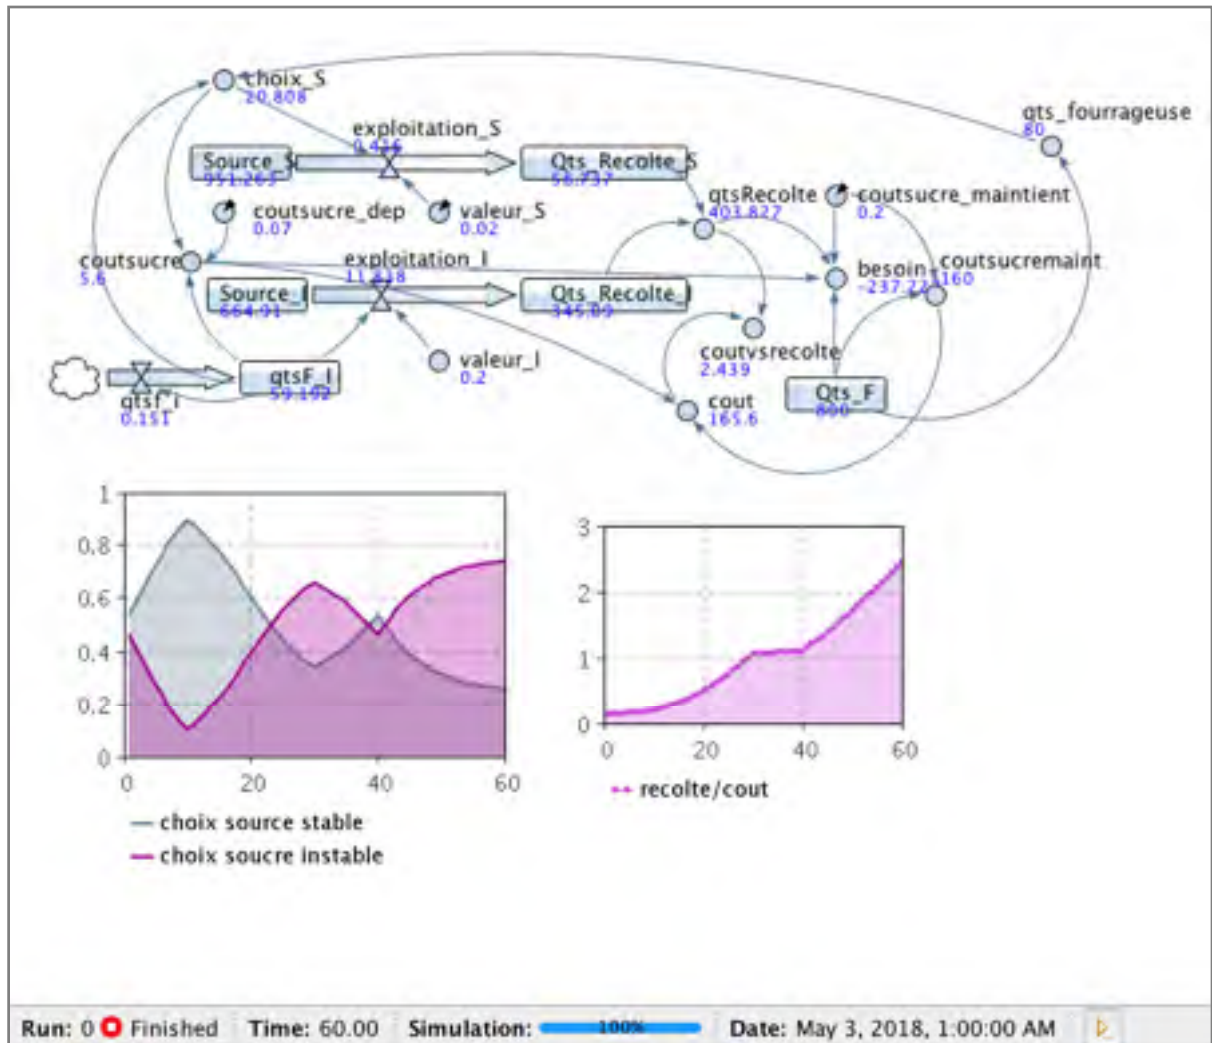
choix_S
20.808

exploitation_S
0.416

Source_S
951.265

Qts_Recolte_S
58.737

qts_fourrageuse
80

gtsRecolte
403.827

coutsucre_maintient
0.2

coutsucre_dep
0.07

valeur_S
0.02

coutsucre
5.6

exploitation_I
11.818

besoin
-237.22

coutsucremaint
1160

Source_I
664.91

Qts_Recolte_I
345.09

coutvsrecolte
2.439

valeur_I
0.2

qtsF_I
59.192

qtsF_i
0.151

cout
165.6

Qts_F
800

1
0.8
0.6
0.4
0.2
0
0
20
40
60

— choix source stable
— choix soucre instable

3
2
1
0
0
20
40
60

recolte/cout

Run: 0 Finished | Time: 60.00 | Simulation: 100% | Date: May 3, 2018, 1:00:00 AM